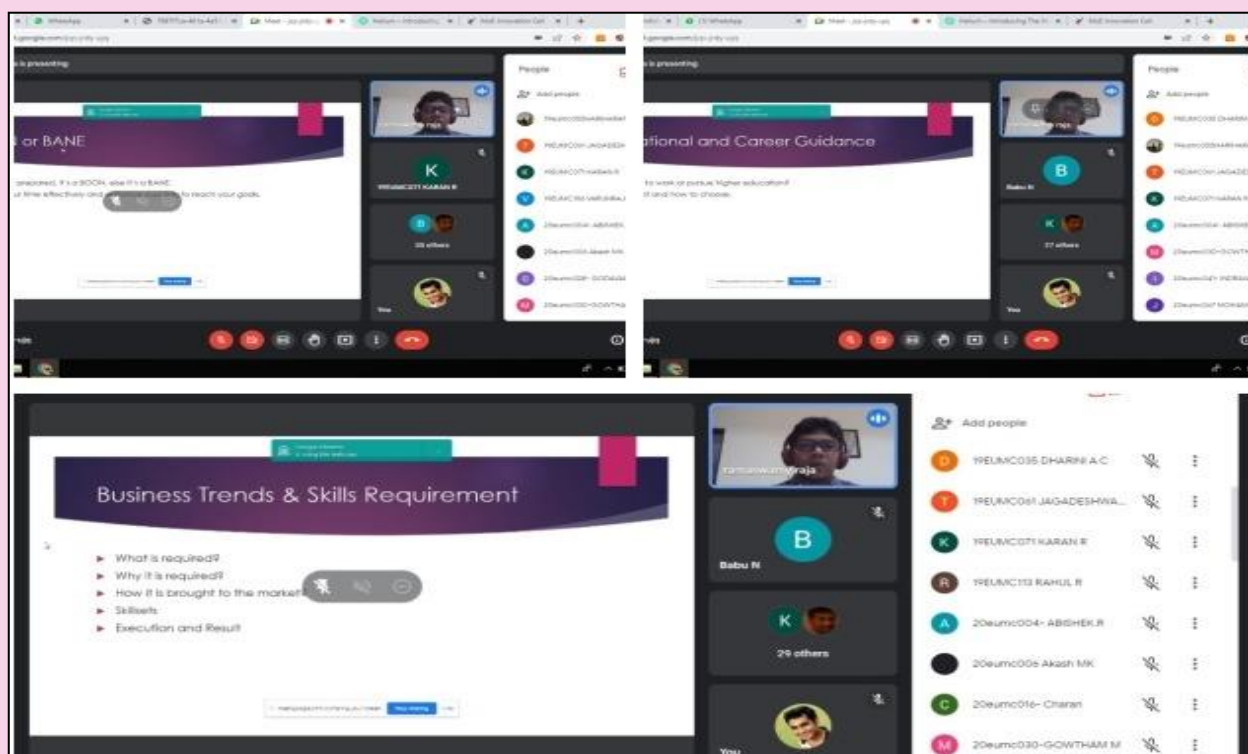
is presenting

People

Add people

or BANE

it's a BOON, else it's a BANE

time effectively and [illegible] to reach your goals.

K

19EUMC071 KARAN R

29 others

You

ational and Career Guidance

to work or pursue higher education?

and how to choose.

B

Babu N

27 others

You

Business Trends & Skills Requirement

► What is required?
► Why it is required?
► How it is brought to the market?
► Skillsets
► Execution and Result

Stop sharing

B

Babu N

K

29 others

You

Add people

D 19EUMC035 DHARINI A C

T 19EUMC061 JAGADESHWA...

K 19EUMC071 KARAN R

R 19EUMC113 RAHUL R

A 20eumc004- ABISHEK.R

20eumc006 Akash MK

C 20eumc016- Charan

M 20eumc030-GOWTHAM M